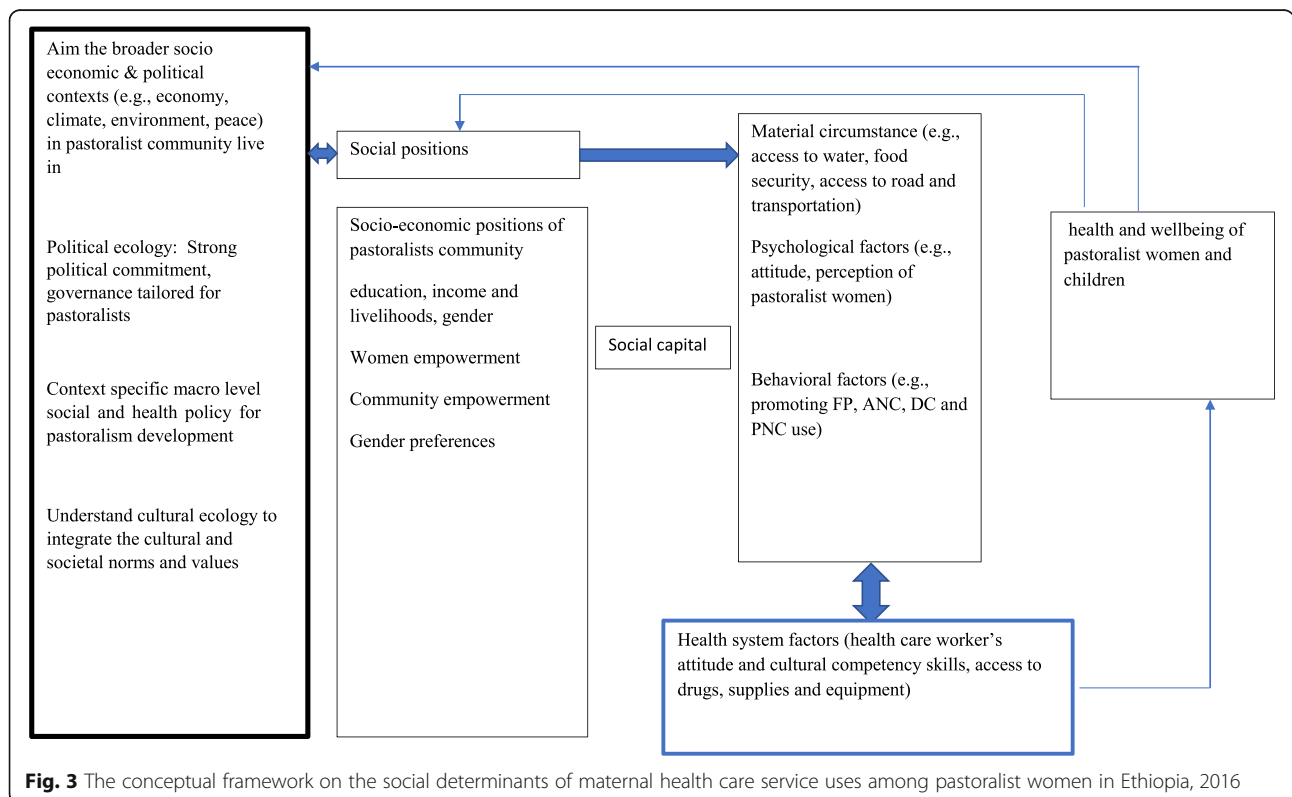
Aim the broader socio economic & political contexts (e.g., economy, climate, environment, peace) in pastoralist community live in

Political ecology: Strong political commitment, governance tailored for pastoralists

Context specific macro level social and health policy for pastoralism development

Understand cultural ecology to integrate the cultural and societal norms and values

Social positions

Socio-economic positions of pastoralists community

education, income and livelihoods, gender

Women empowerment

Community empowerment

Gender preferences

Social capital

Material circumstance (e.g., access to water, food security, access to road and transportation)

Psychological factors (e.g., attitude, perception of pastoralist women)

Behavioral factors (e.g., promoting FP, ANC, DC and PNC use)

health and wellbeing of pastoralist women and children

Health system factors (health care worker's attitude and cultural competency skills, access to drugs, supplies and equipment)

Fig. 3 The conceptual framework on the social determinants of maternal health care service uses among pastoralist women in Ethiopia, 2016